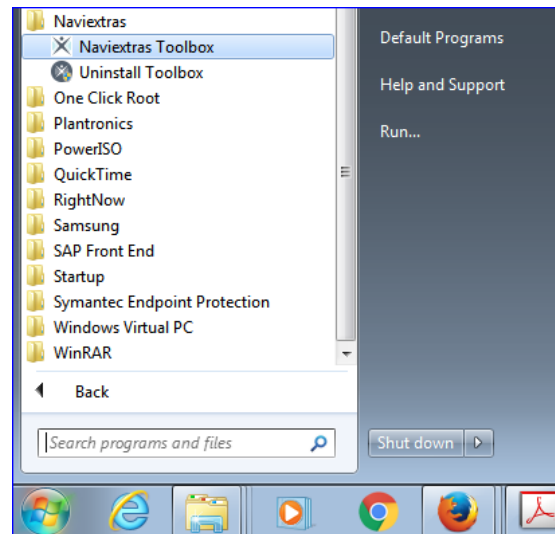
Naviextras
Naviextras Toolbox
Uninstall Toolbox
One Click Root
Plantronics
PowerISO
QuickTime
RightNow
Samsung
SAP Front End
Startup
Symantec Endpoint Protection
Windows Virtual PC
WinRAR
Back
Search programs and files

Default Programs
Help and Support
Run...

Shut down